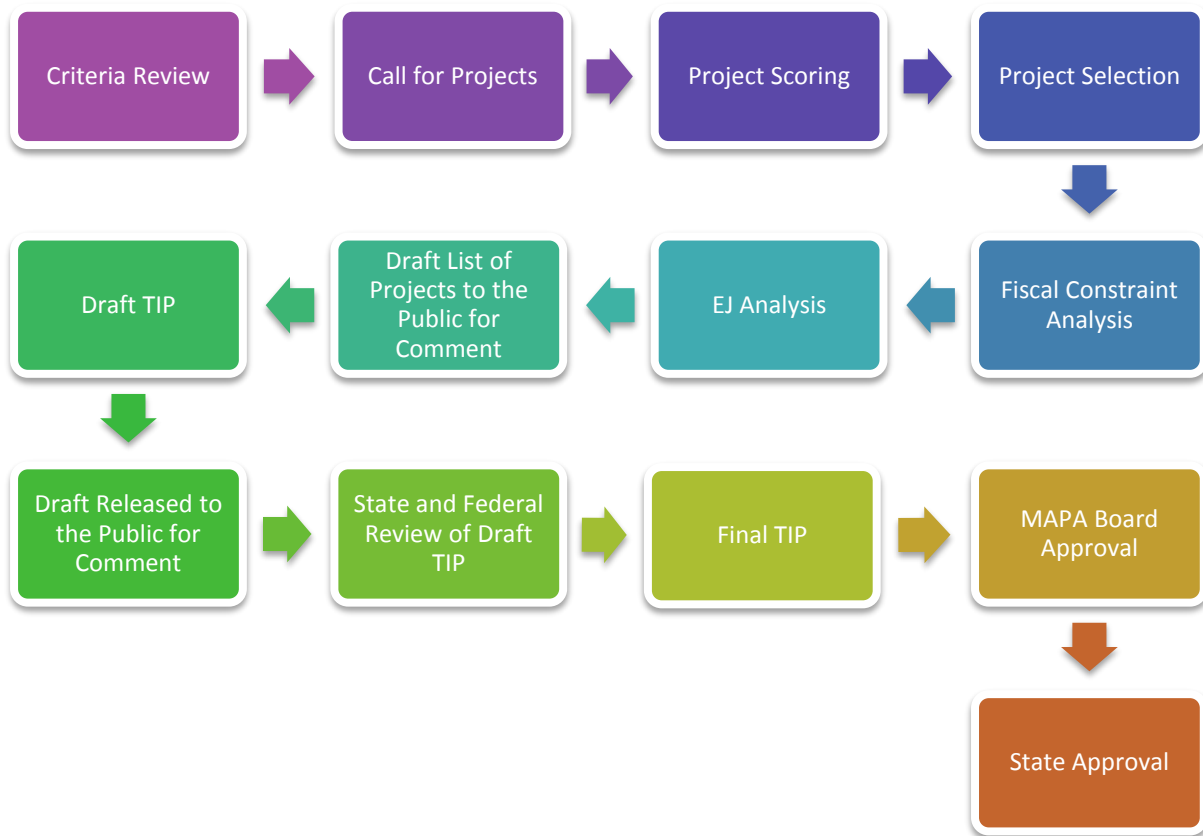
Criteria Review

Call for Projects

Project Scoring

Project Selection

Fiscal Constraint Analysis

EJ Analysis

Draft List of Projects to the Public for Comment

Draft TIP

Draft Released to the Public for Comment

State and Federal Review of Draft TIP

Final TIP

MAPA Board Approval

State Approval